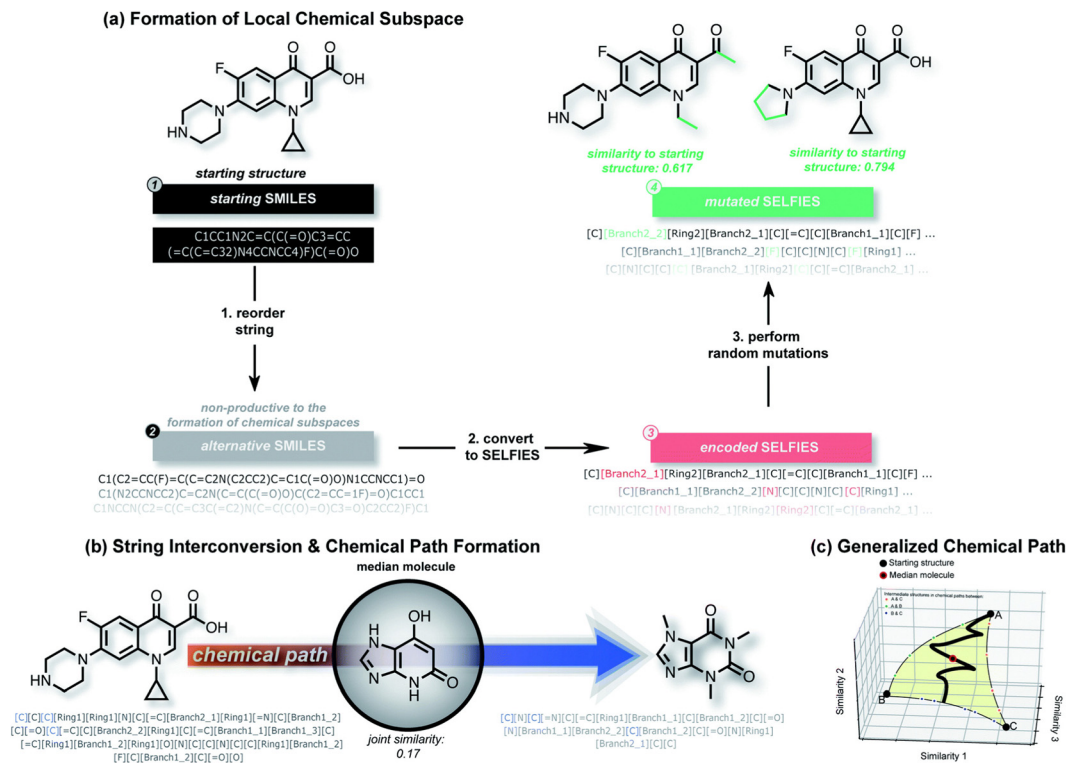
(a) Formation of Local Chemical Subspace

F
O
OH
O
HN
N
N

starting structure

1 starting SMILES

C1CC1N2C=C(C(=O)C3=CC(=C(C=C32)N4CCNCC4)F)C(=O)O

1. reorder string

non-productive to the formation of chemical subspaces

2 alternative SMILES

C1(C2=CC(F)=C(C=C2N(C2CC2)C=C1C(=O)O)N1CCNCC1)=O
C1(N2CCNCC2)C(F)=CC2=C(N(C=C(C(=O)O)C(C2=CC=1F)=O)C1CC1
C1NCCN(C2=C(C=C3C(=C2)N(C=C(C(O)=O)C3=O)C2CC2)F)C1

2. convert to SELFIES

3 encoded SELFIES

[C][Branch2_1][Ring2][Branch2_1][C][=C][C][Branch1_1][C][F] ...
[C][Branch1_1][Branch2_2][N][C][C][N][C][C][Ring1] ...
[C][N][C][C][N][Branch2_1][Ring2][Ring2][C][=C][Branch2_1] ...

3. perform random mutations

4 mutated SELFIES

[C][Branch2_2][Ring2][Branch2_1][C][=C][C][Branch1_1][C][F] ...
[C][Branch1_1][Branch2_2][F][C][C][N][C][F][Ring1] ...
[C][N][C][C][C][Branch2_1][Ring2][C][=C][Branch2_1] ...

similarity to starting structure: 0.617

similarity to starting structure: 0.794

F
O
HN
N
N

F
O
OH
O
N
N

(b) String Interconversion & Chemical Path Formation

median molecule

chemical path

joint similarity: 0.17

[C][C][C][Ring1][Ring1][N][C][=C][Branch2_1][Ring1][=N][C][Branch1_2][C][=O][C][=C][C][Branch2_2][Ring1][C][=C][Branch1_1][Branch1_3][C][=C][Ring1][Branch1_2][Ring1][O][N][C][C][N][C][C][Ring1][Branch1_2][F][C][Branch1_2][C][=O][O]

[C][N][C][=N][C][=C][Ring1][Branch1_1][C][Branch1_2][C][=O][N][Branch1_1][Branch2_2][C][Branch1_2][C][=O][N][Ring1][Branch2_1][C][C]

OH
HN
N
N
H
O

O
N
N
O
N
N

(c) Generalized Chemical Path

Starting structure
Median molecule

Intermediate structures in chemical paths between:
A & C
A & B
B & C

A
B
C

Similarity 2
Similarity 1
Similarity 3